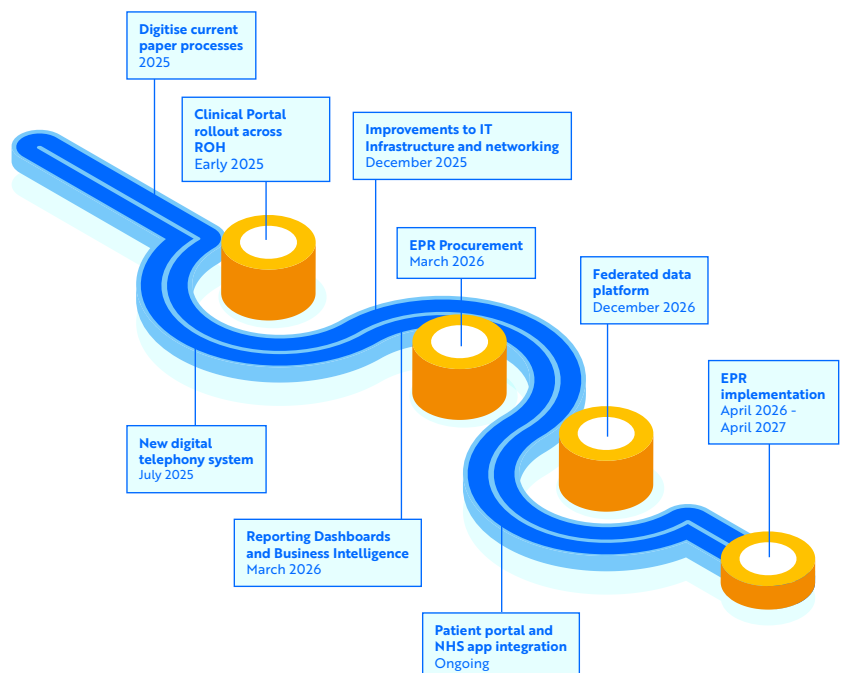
Digitise current paper processes
2025

Clinical Portal rollout across ROH
Early 2025

Improvements to IT Infrastructure and networking
December 2025

EPR Procurement
March 2026

Federated data platform
December 2026

EPR implementation
April 2026 - April 2027

New digital telephony system
July 2025

Reporting Dashboards and Business Intelligence
March 2026

Patient portal and NHS app integration
Ongoing